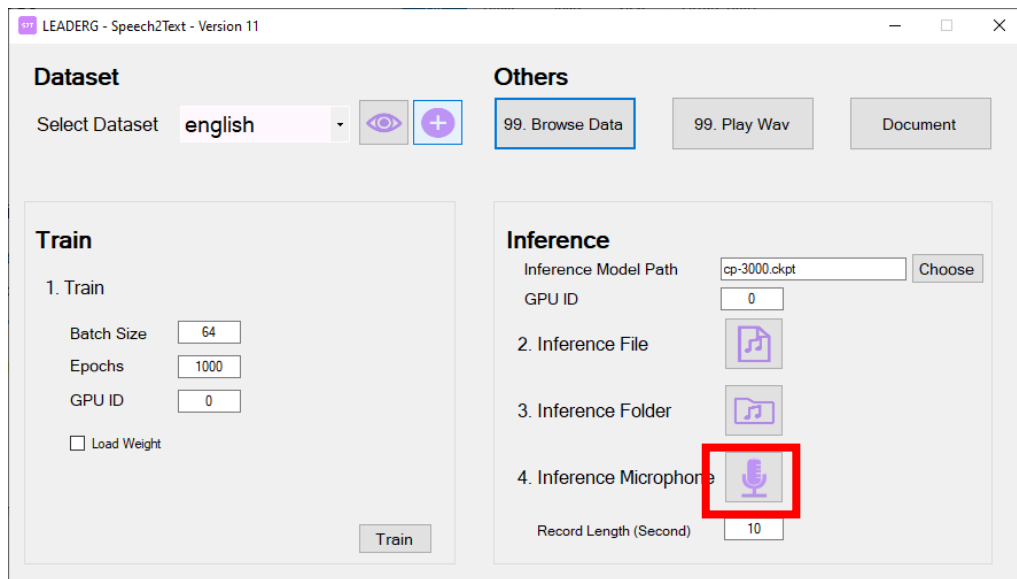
S2T LEADERG - Speech2Text - Version 11

Dataset

Select Dataset english

Others

99. Browse Data

99. Play Wav

Document

Train

1. Train

Batch Size 64

Epochs 1000

GPU ID 0

Load Weight

Train

Inference

Inference Model Path cp-3000.ckpt Choose

GPU ID 0

2. Inference File

3. Inference Folder

4. Inference Microphone

Record Length (Second) 10